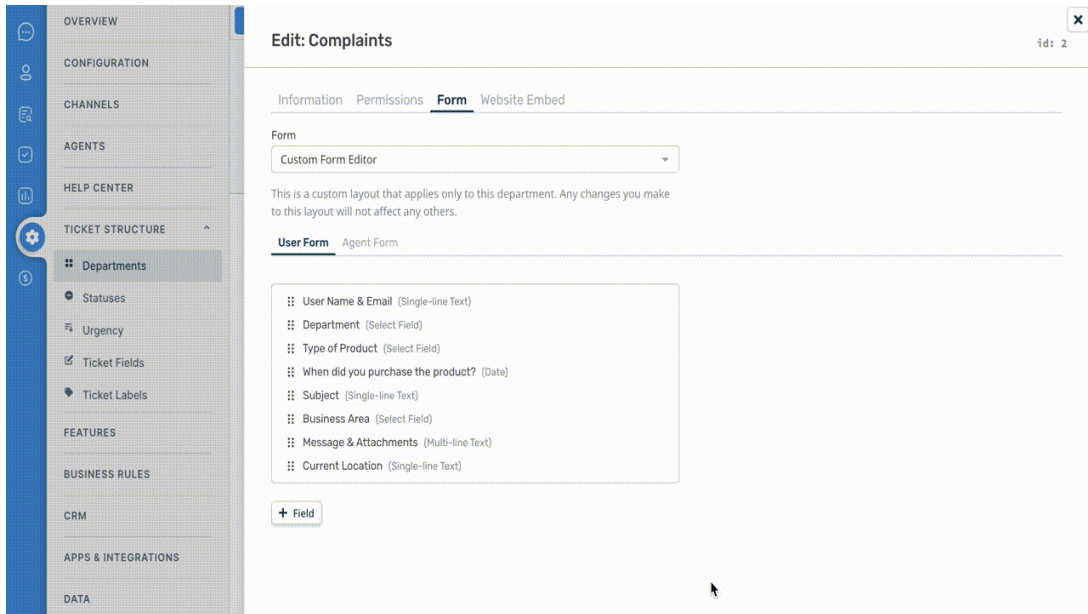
OVERVIEW
CONFIGURATION
CHANNELS
AGENTS
HELP CENTER
TICKET STRUCTURE
Departments
Statuses
Urgency
Ticket Fields
Ticket Labels
FEATURES
BUSINESS RULES
CRM
APPS & INTEGRATIONS
DATA

Edit: Complaints
id: 2

Information Permissions Form Website Embed

Form
Custom Form Editor

This is a custom layout that applies only to this department. Any changes you make to this layout will not affect any others.

User Form Agent Form

User Name & Email (Single-line Text)
Department (Select Field)
Type of Product (Select Field)
When did you purchase the product? (Date)
Subject (Single-line Text)
Business Area (Select Field)
Message & Attachments (Multi-line Text)
Current Location (Single-line Text)

+ Field